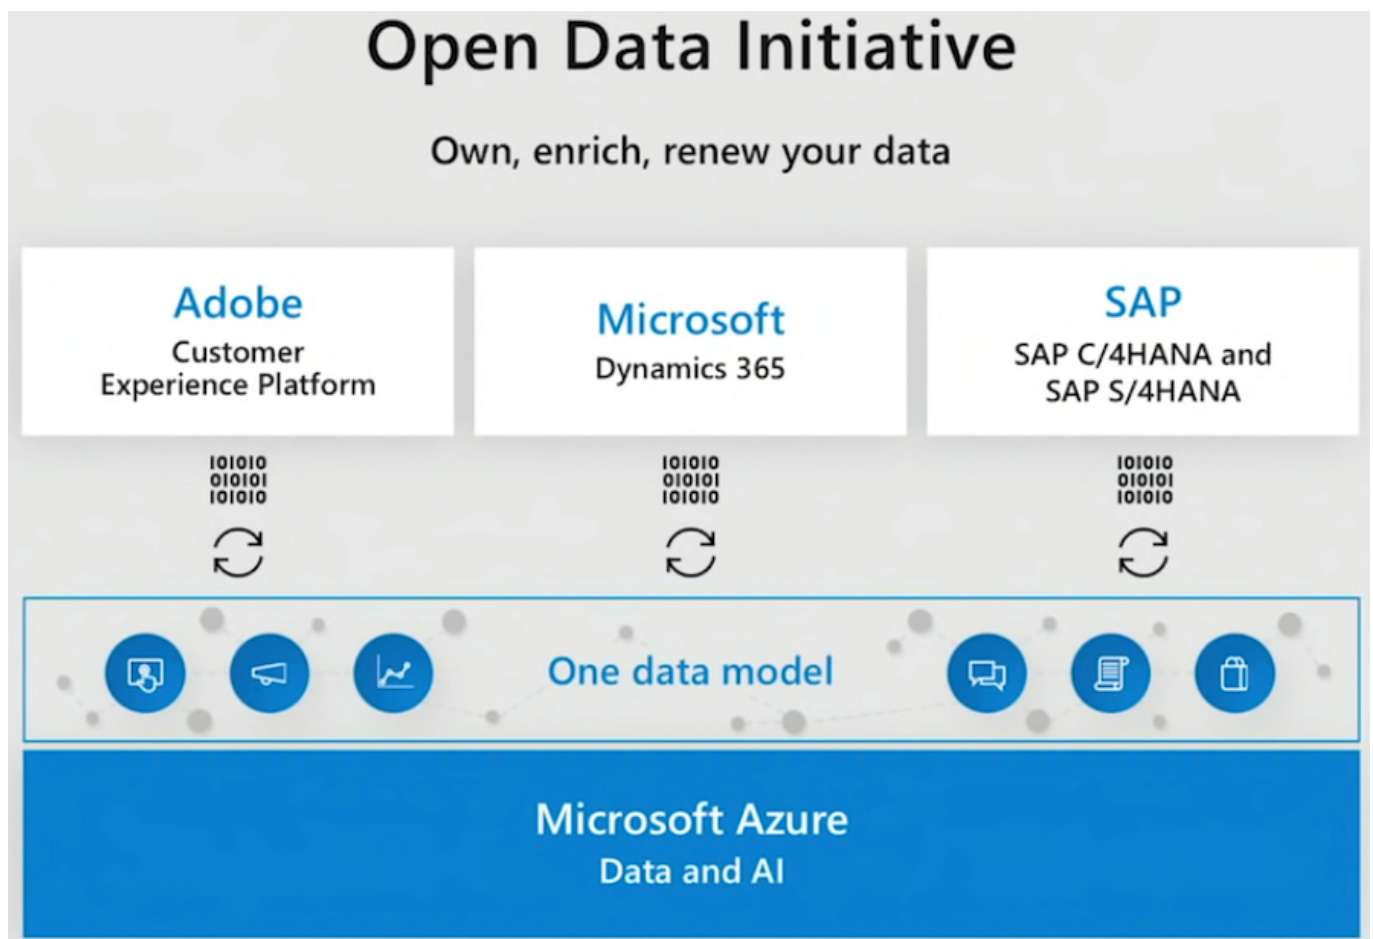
Open Data Initiative

Own, enrich, renew your data

Adobe
Customer Experience Platform

Microsoft
Dynamics 365

SAP
SAP C/4HANA and SAP S/4HANA

101010
010101
101010

101010
010101
101010

101010
010101
101010

One data model

Microsoft Azure
Data and AI